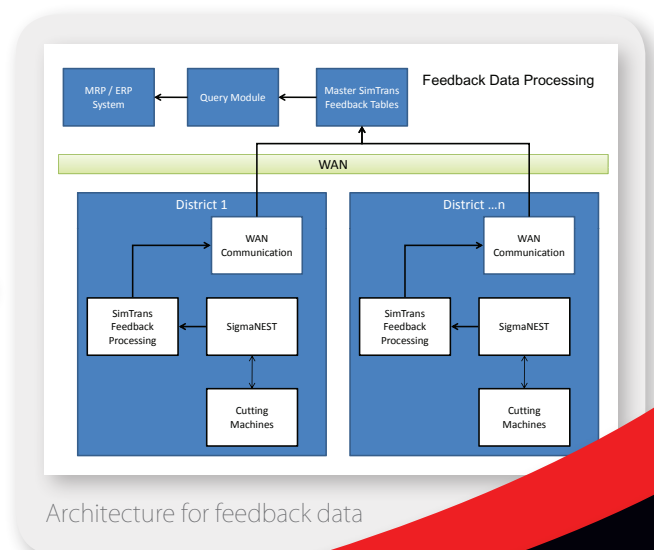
MRP / ERP System

Query Module

Master SimTrans Feedback Tables

Feedback Data Processing

WAN

District 1

WAN Communication

SimTrans Feedback Processing

SigmaNEST

Cutting Machines

District ...n

WAN Communication

SimTrans Feedback Processing

SigmaNEST

Cutting Machines

Architecture for feedback data